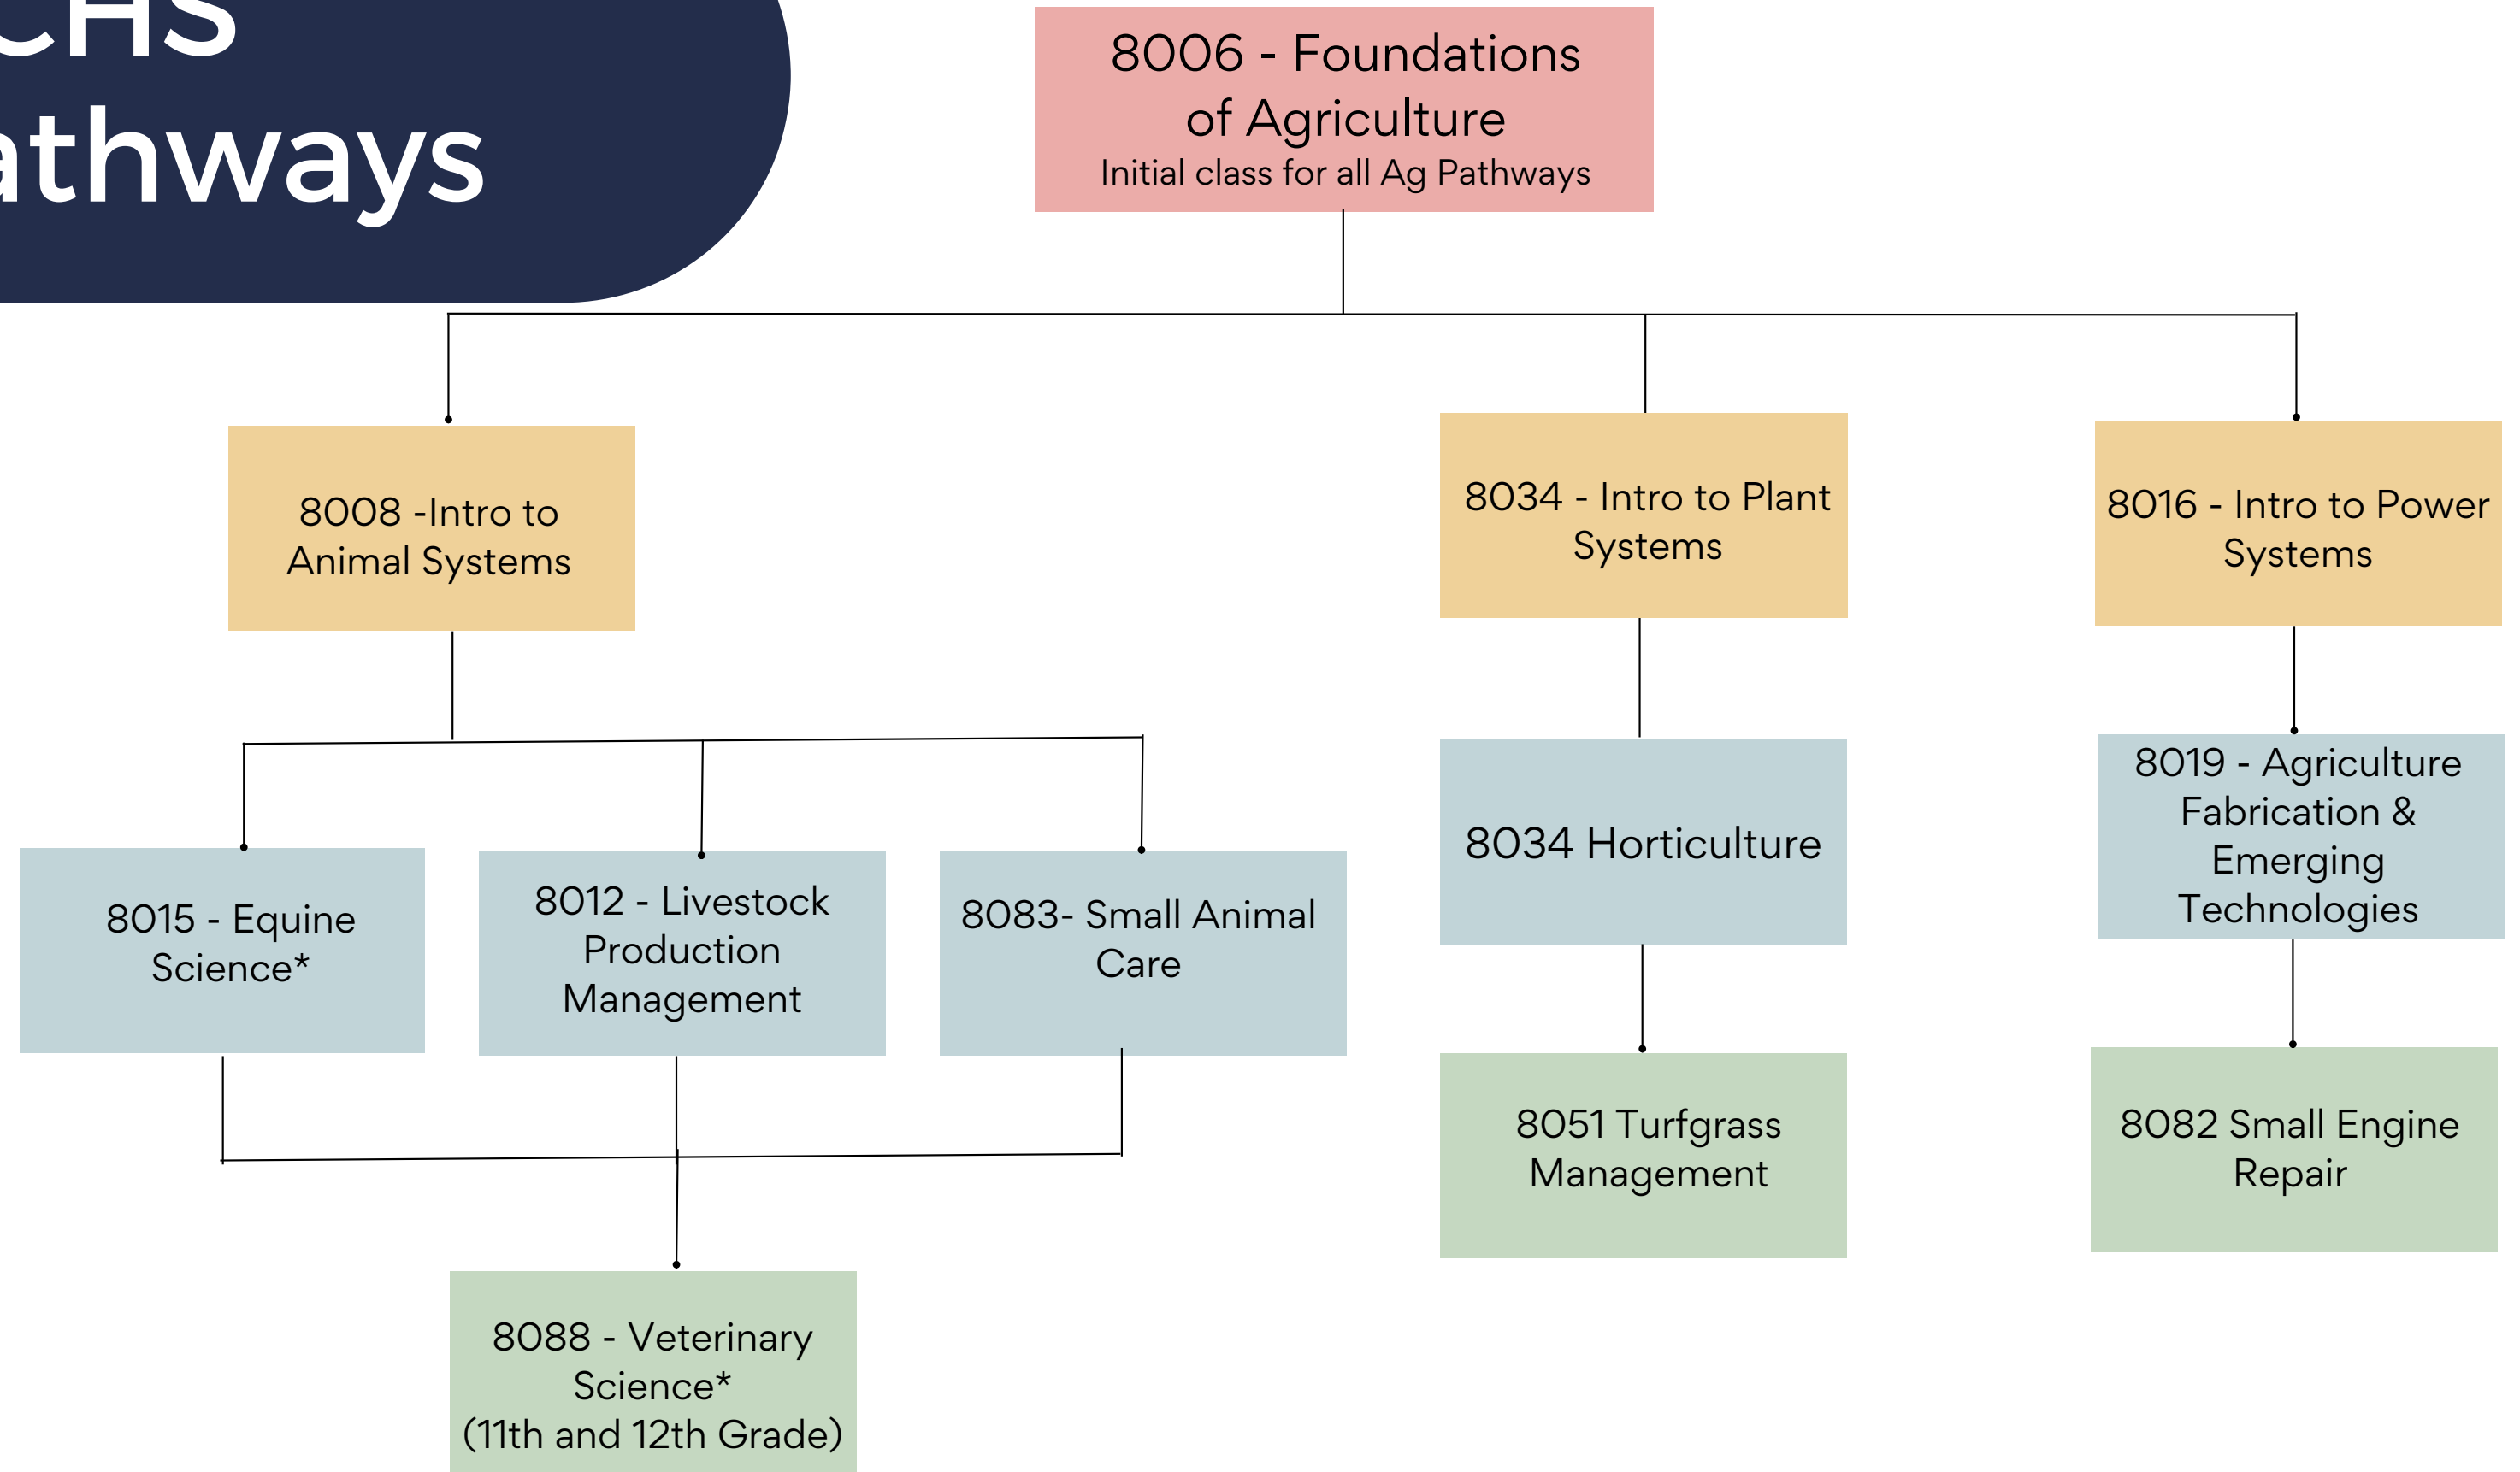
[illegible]HS
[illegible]thways

8006 - Foundations of Agriculture
Initial class for all Ag Pathways

8008 -Intro to Animal Systems

8034 - Intro to Plant Systems

8016 - Intro to Power Systems

8015 - Equine Science*

8012 - Livestock Production Management

8083- Small Animal Care

8034 Horticulture

8019 - Agriculture Fabrication & Emerging Technologies

8051 Turfgrass Management

8082 Small Engine Repair

8088 - Veterinary Science*
(11th and 12th Grade)